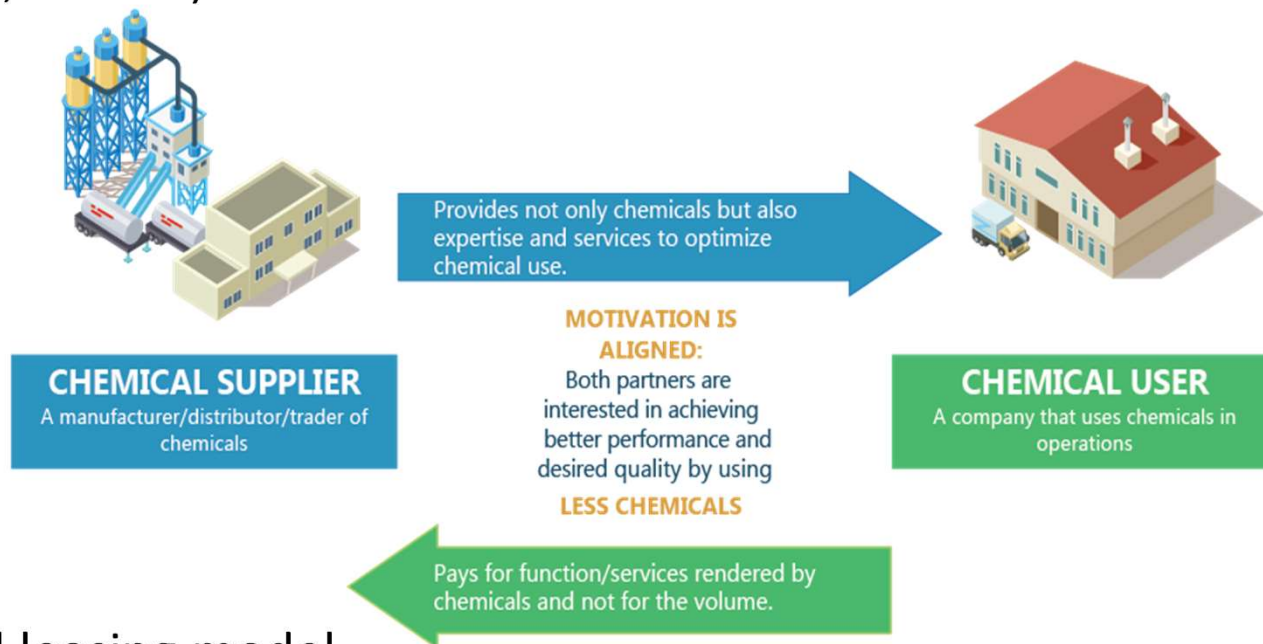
Provides not only chemicals but also expertise and services to optimize chemical use.

CHEMICAL SUPPLIER
A manufacturer/distributor/trader of chemicals

MOTIVATION IS ALIGNED:
Both partners are interested in achieving better performance and desired quality by using
LESS CHEMICALS

CHEMICAL USER
A company that uses chemicals in operations

Pays for function/services rendered by chemicals and not for the volume.

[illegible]